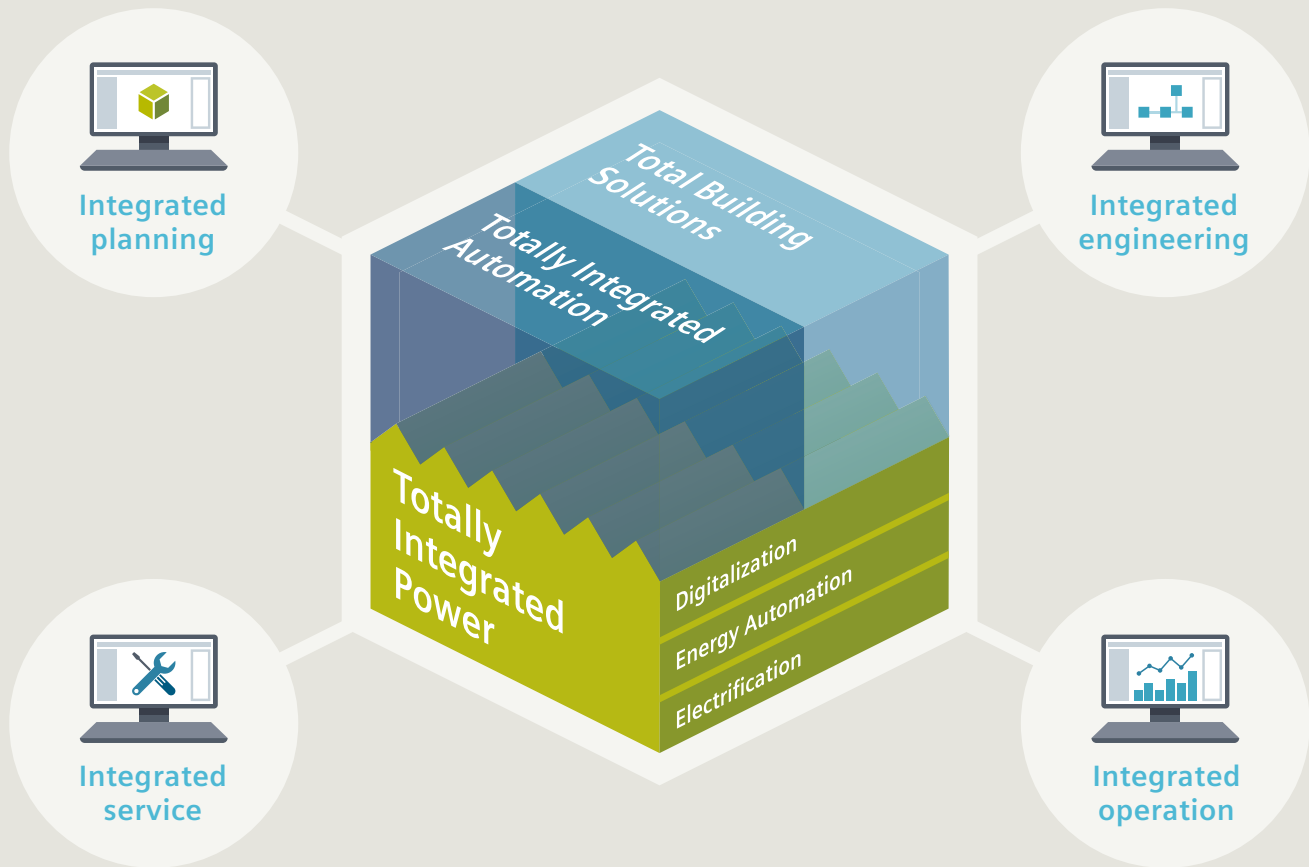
Integrated planning

Integrated engineering

Total Building Solutions

Totally Integrated Automation

Totally Integrated Power

Digitalization

Energy Automation

Electrification

Integrated service

Integrated operation